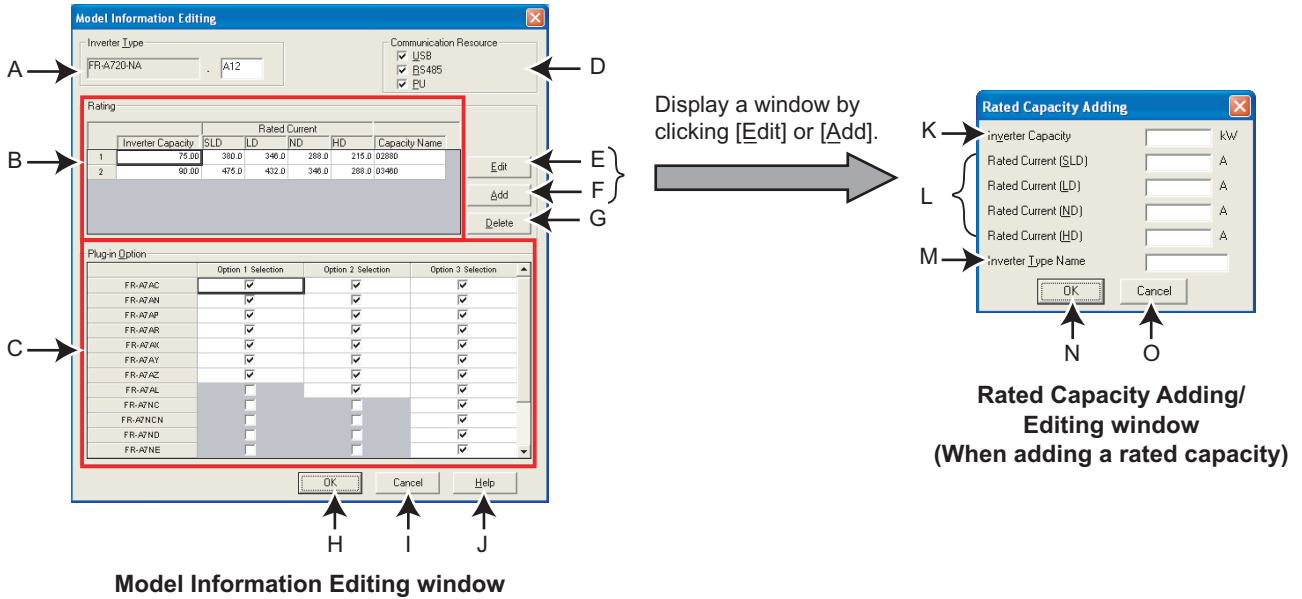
Model Information Editing

Inverter Type

A

FR-A720-NA - A12

Communication Resource

USB

RS485

PU

D

Rating

B

| | Inverter Capacity | Rated Current SLD | LD | ND | HD | Capacity Name |
|---|---|---|---|---|---|---|
| 1 | 75.00 | 380.0 | 346.0 | 288.0 | 215.0 | 02880 |
| 2 | 90.00 | 475.0 | 432.0 | 346.0 | 288.0 | 03460 |

Edit E

Add F

Delete G

Plug-in Option

C

| | Option 1 Selection | Option 2 Selection | Option 3 Selection |
|---|---|---|---|
| FR-A7AC | ☑ | ☑ | ☑ |
| FR-A7AN | ☑ | ☑ | ☑ |
| FR-A7AP | ☑ | ☑ | ☑ |
| FR-A7AR | ☑ | ☑ | ☑ |
| FR-A7AX | ☑ | ☑ | ☑ |
| FR-A7AY | ☑ | ☑ | ☑ |
| FR-A7AZ | ☑ | ☑ | ☑ |
| FR-A7AL | ☐ | ☑ | ☑ |
| FR-A7NC | ☐ | ☐ | ☑ |
| FR-A7NCN | ☐ | ☐ | ☑ |
| FR-A7ND | ☐ | ☐ | ☑ |
| FR-A7NE | ☐ | ☐ | ☑ |

OK Cancel Help

H I J

Model Information Editing window

Display a window by clicking [Edit] or [Add].

Rated Capacity Adding

K Inverter Capacity kW

L

Rated Current (SLD) A

Rated Current (LD) A

Rated Current (ND) A

Rated Current (HD) A

M Inverter Type Name

OK Cancel

N O

Rated Capacity Adding/ Editing window (When adding a rated capacity)